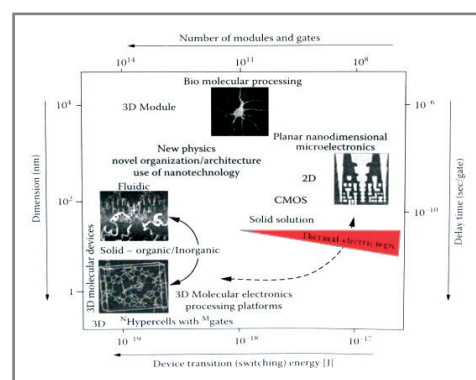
Number of modules and gates

$10^{14}$ $10^{11}$ $10^{8}$

$10^4$

$10^2$

1

Dimension (nm)

$10^{-6}$

$10^{-10}$

Delay time (sec/gate)

Bio molecular processing

3D Module

New physics
novel organization/architecture
use of nanotechnology

Planar nanodimensional microelectronics

2D

CMOS

Fluidic

Solid solution

Thermal-electric logic

Solid – organic/Inorganic

3D molecular devices

3D Molecular electronics processing platforms

3D $^{N}$Hypercells with $^{M}$gates

$10^{-19}$ $10^{-18}$ $10^{-17}$

Device transition (switching) energy [J]